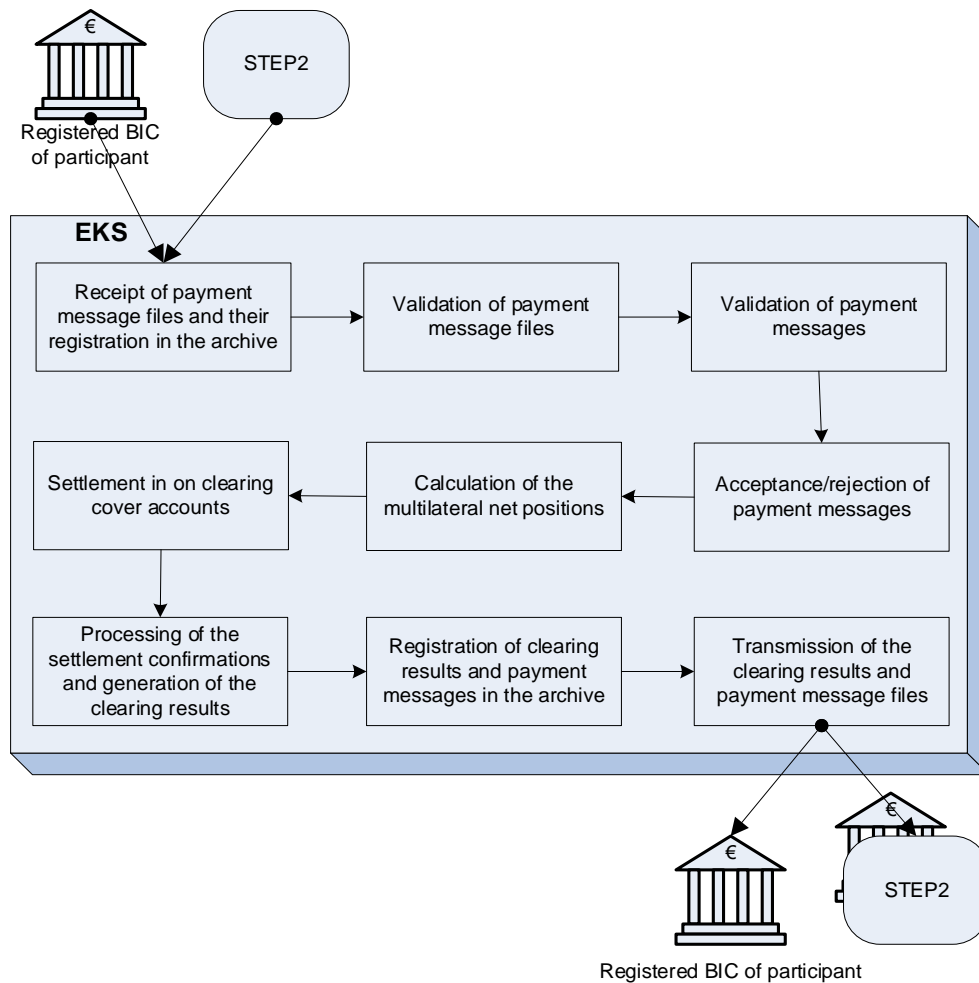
€

Registered BIC of participant

STEP2

EKS

Receipt of payment message files and their registration in the archive

Validation of payment message files

Validation of payment messages

Acceptance/rejection of payment messages

Calculation of the multilateral net positions

Settlement in on clearing cover accounts

Processing of the settlement confirmations and generation of the clearing results

Registration of clearing results and payment messages in the archive

Transmission of the clearing results and payment message files

€

€

STEP2

Registered BIC of participant